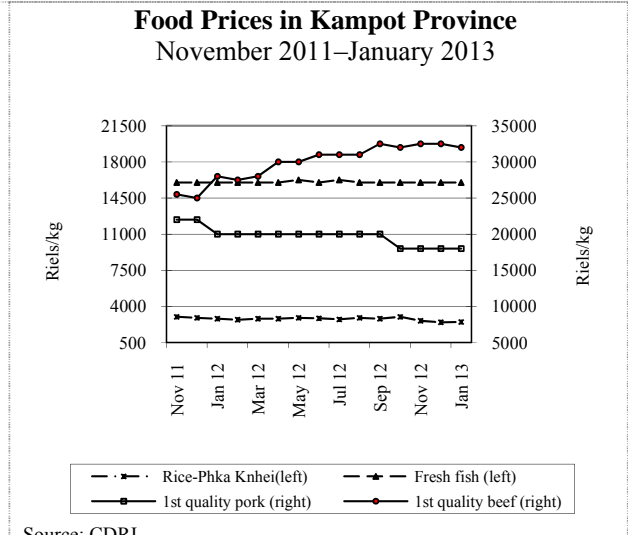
Food Prices in Kampot Province
November 2011–January 2013

Riels/kg

21500
18000
14500
11000
7500
4000
500

35000
30000
25000
20000
15000
10000
5000

Riels/kg

Nov 11
Jan 12
Mar 12
May 12
Jul 12
Sep 12
Nov 12
Jan 13

Rice-Phka Knhei(left)
Fresh fish (left)
1st quality pork (right)
1st quality beef (right)

Source: CDRI